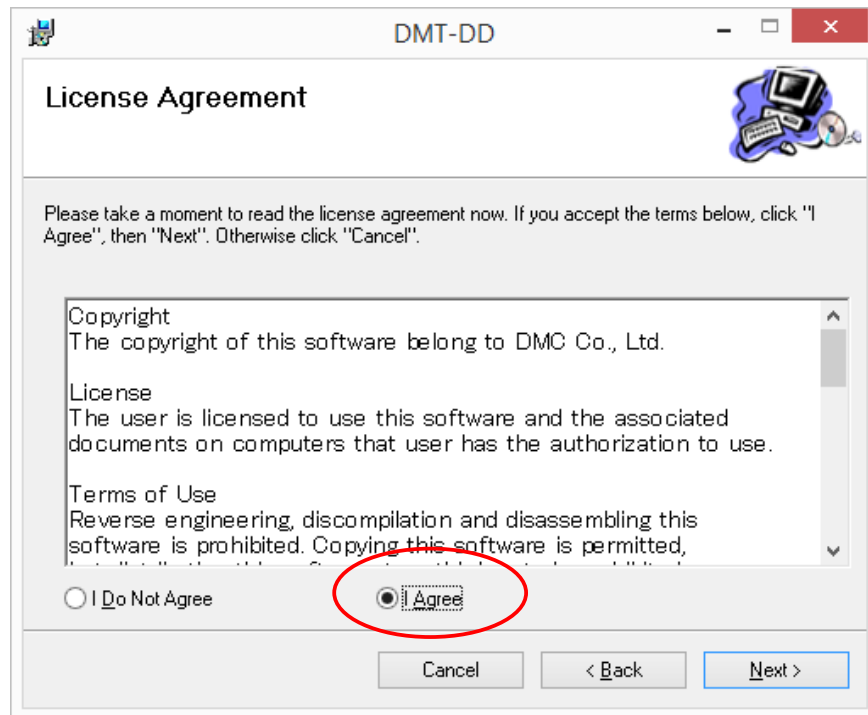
DMT-DD

License Agreement

Please take a moment to read the license agreement now. If you accept the terms below, click "I Agree", then "Next". Otherwise click "Cancel".

Copyright
The copyright of this software belong to DMC Co., Ltd.

License
The user is licensed to use this software and the associated documents on computers that user has the authorization to use.

Terms of Use
Reverse engineering, discompilation and disassembling this software is prohibited. Copying this software is permitted, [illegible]

I Do Not Agree

I Agree

Cancel

< Back

Next >